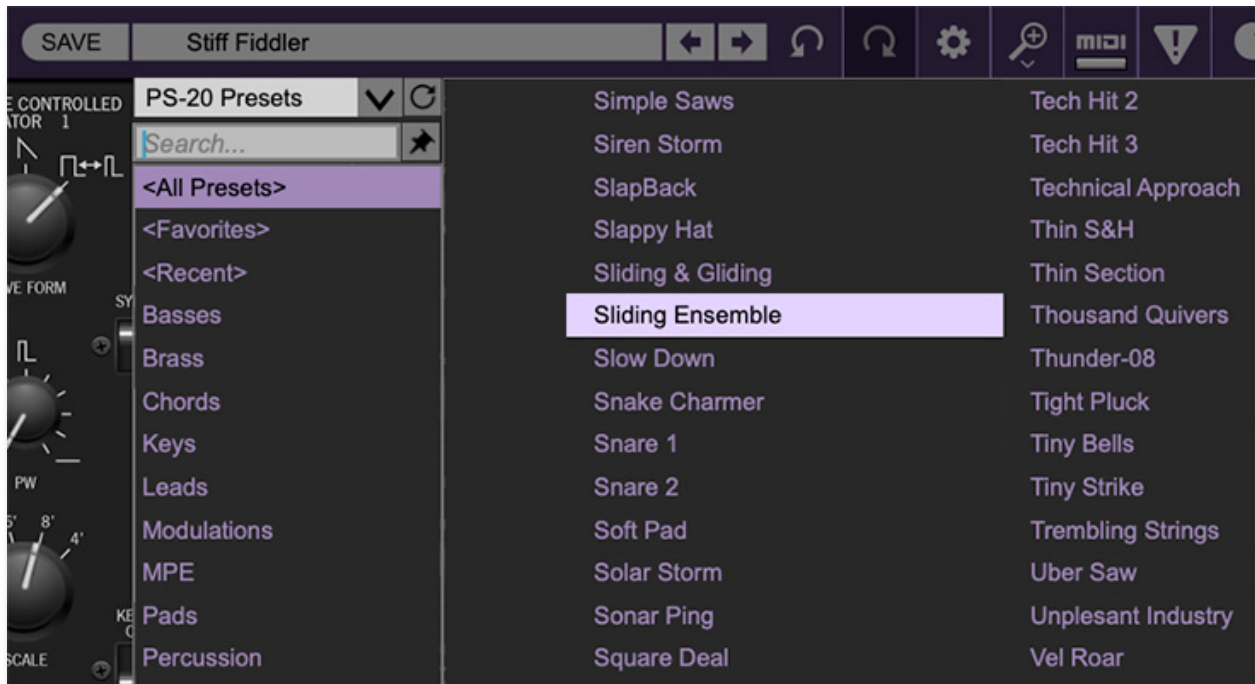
SAVE Stiff Fiddler

MIDI

E CONTROLLED ATOR 1

VE FORM

SY

PW

6' 8' 4'

KE

SCALE

PS-20 Presets

Search...

<All Presets>
<Favorites>
<Recent>
Basses
Brass
Chords
Keys
Leads
Modulations
MPE
Pads
Percussion

Simple Saws
Siren Storm
SlapBack
Slappy Hat
Sliding & Gliding
Sliding Ensemble
Slow Down
Snake Charmer
Snare 1
Snare 2
Soft Pad
Solar Storm
Sonar Ping
Square Deal

Tech Hit 2
Tech Hit 3
Technical Approach
Thin S&H
Thin Section
Thousand Quivers
Thunder-08
Tight Pluck
Tiny Bells
Tiny Strike
Trembling Strings
Uber Saw
Unplesant Industry
Vel Roar